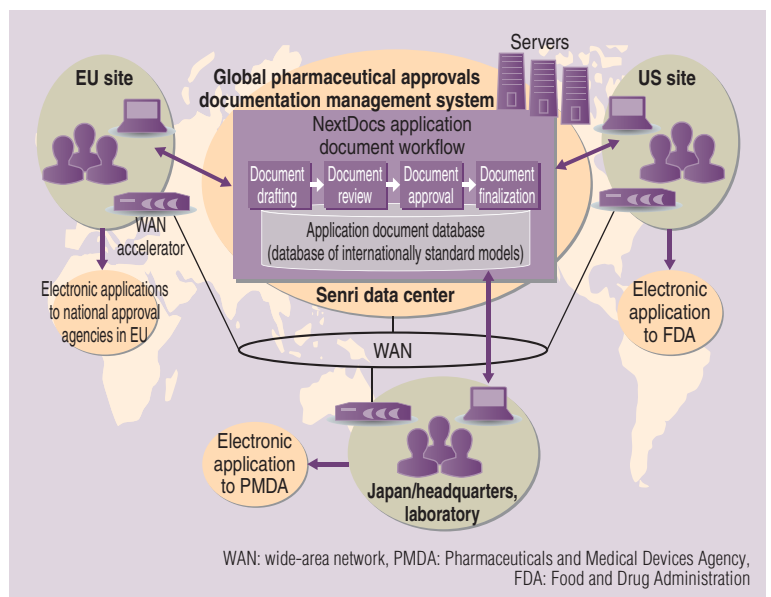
Servers

EU site

Global pharmaceutical approvals documentation management system

US site

NextDocs application document workflow

Document drafting

Document review

Document approval

Document finalization

WAN accelerator

Application document database (database of internationally standard models)

Electronic applications to national approval agencies in EU

Senri data center

Electronic application to FDA

WAN

Electronic application to PMDA

Japan/headquarters, laboratory

WAN: wide-area network, PMDA: Pharmaceuticals and Medical Devices Agency, FDA: Food and Drug Administration